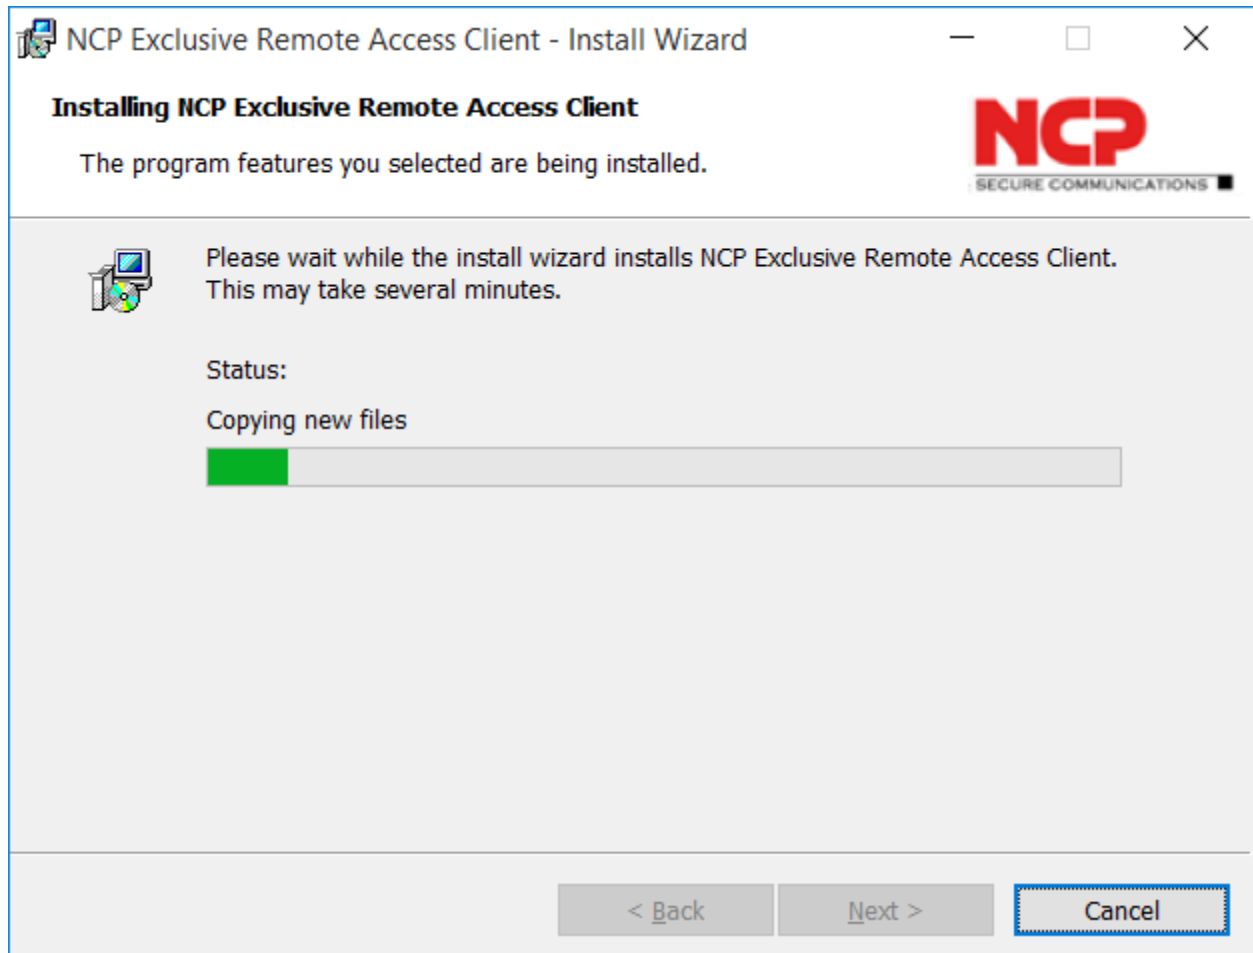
NCP Exclusive Remote Access Client - Install Wizard

Installing NCP Exclusive Remote Access Client

The program features you selected are being installed.

NCP
SECURE COMMUNICATIONS

Please wait while the install wizard installs NCP Exclusive Remote Access Client. This may take several minutes.

Status:

Copying new files

< Back
Next >
Cancel